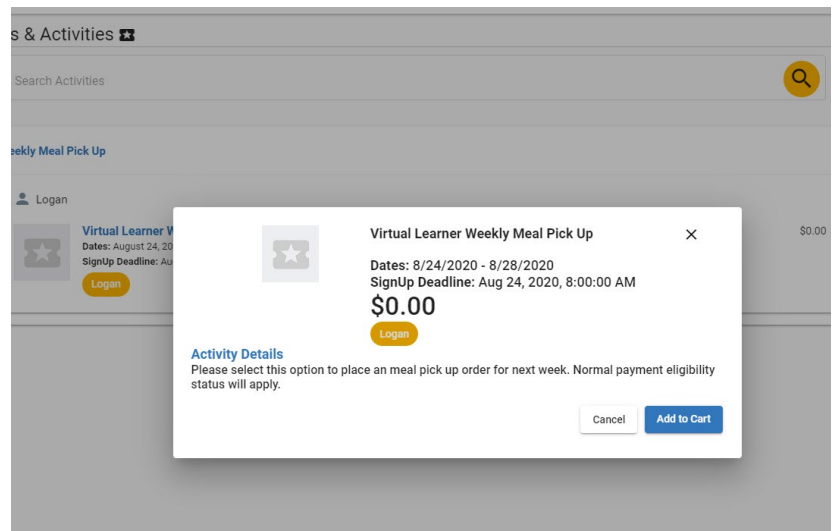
s & Activities

Search Activities

eekly Meal Pick Up

Logan

Virtual Learner W
Dates: August 24, 20
SignUp Deadline: Au
Logan

$0.00

Virtual Learner Weekly Meal Pick Up

Dates: 8/24/2020 - 8/28/2020
SignUp Deadline: Aug 24, 2020, 8:00:00 AM
$0.00
Logan

Activity Details
Please select this option to place an meal pick up order for next week. Normal payment eligibility status will apply.

Cancel
Add to Cart